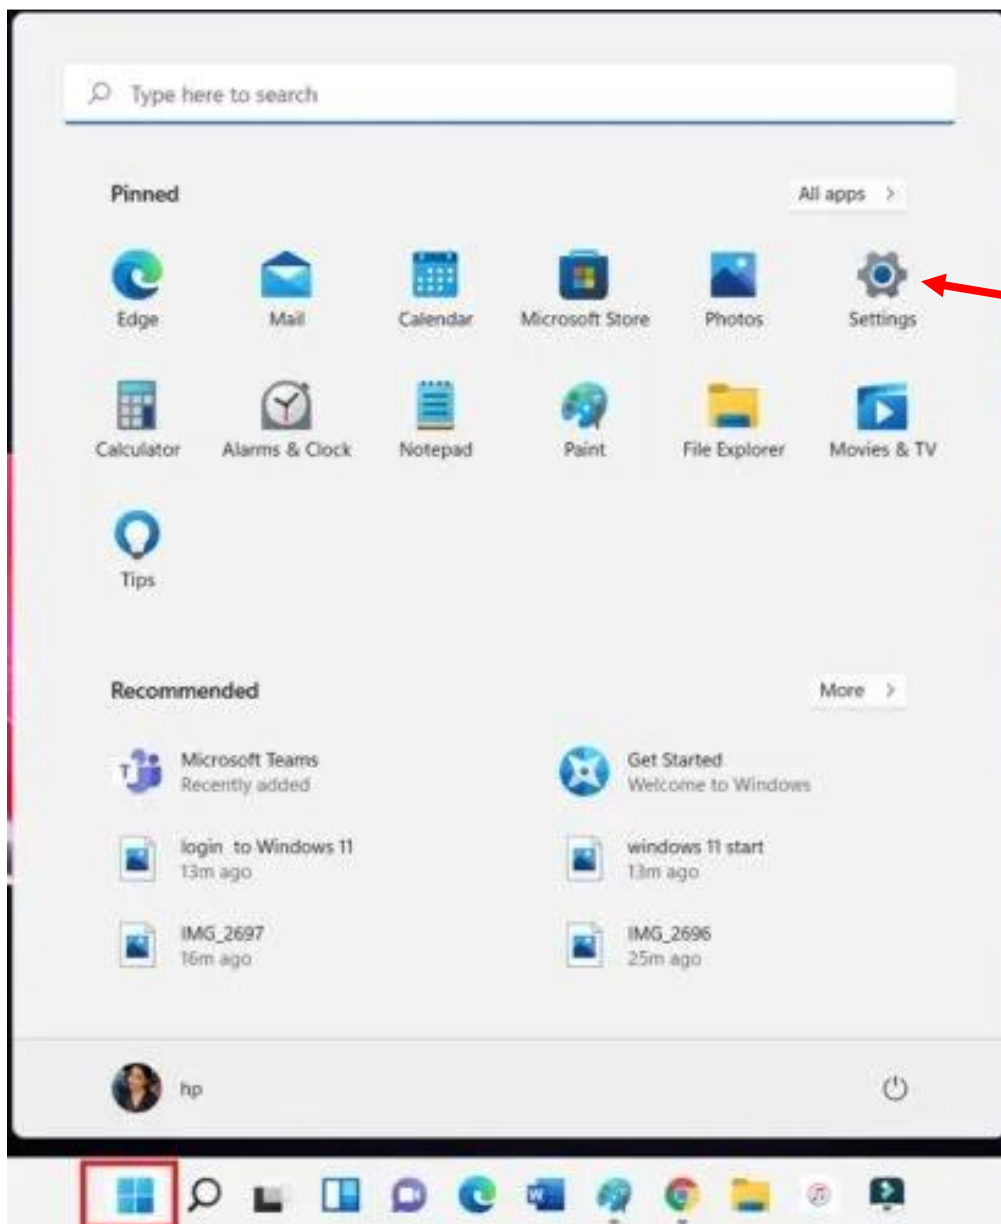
Type here to search

Pinned

All apps >

Edge
Mail
Calendar
Microsoft Store
Photos
Settings

Calculator
Alarms & Clock
Notepad
Paint
File Explorer
Movies & TV

Tips

Recommended

More >

Microsoft Teams
Recently added

Get Started
Welcome to Windows

login to Windows 11
13m ago

windows 11 start
13m ago

IMG_2697
16m ago

IMG_2696
25m ago

hp